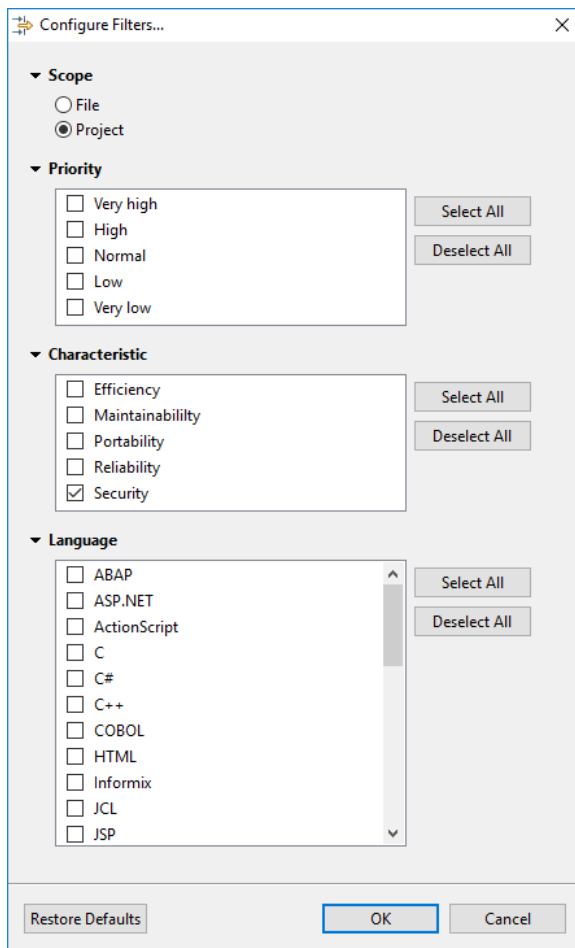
Configure Filters...

Scope

File

Project

Priority

Very high

High

Normal

Low

Very low

Select All

Deselect All

Characteristic

Efficiency

Maintainabililty

Portability

Reliability

Security

Select All

Deselect All

Language

ABAP

ASP.NET

ActionScript

C

C#

C++

COBOL

HTML

Informix

JCL

JSP

Select All

Deselect All

Restore Defaults

OK

Cancel